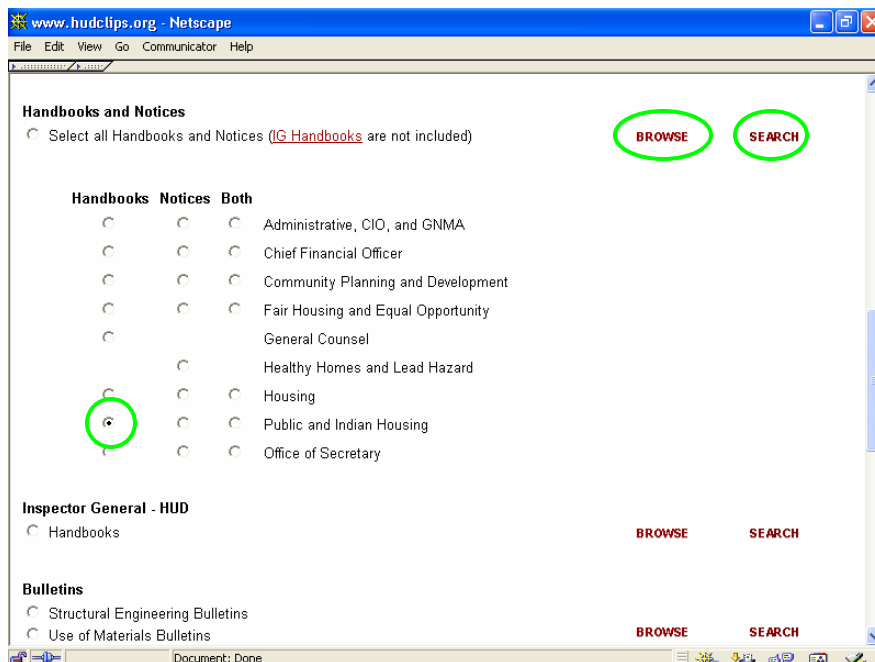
www.hudclips.org - Netscape

File Edit View Go Communicator Help

Handbooks and Notices

Select all Handbooks and Notices (IG Handbooks are not included)

BROWSE SEARCH

| Handbooks | Notices | Both | |
|---|---|---|---|
| | | | Administrative, CIO, and GNMA |
| | | | Chief Financial Officer |
| | | | Community Planning and Development |
| | | | Fair Housing and Equal Opportunity |
| | | | General Counsel |
| | | | Healthy Homes and Lead Hazard |
| | | | Housing |
| | | | Public and Indian Housing |
| | | | Office of Secretary |

Inspector General - HUD

Handbooks

BROWSE SEARCH

Bulletins

Structural Engineering Bulletins

Use of Materials Bulletins

BROWSE SEARCH

Document: Done